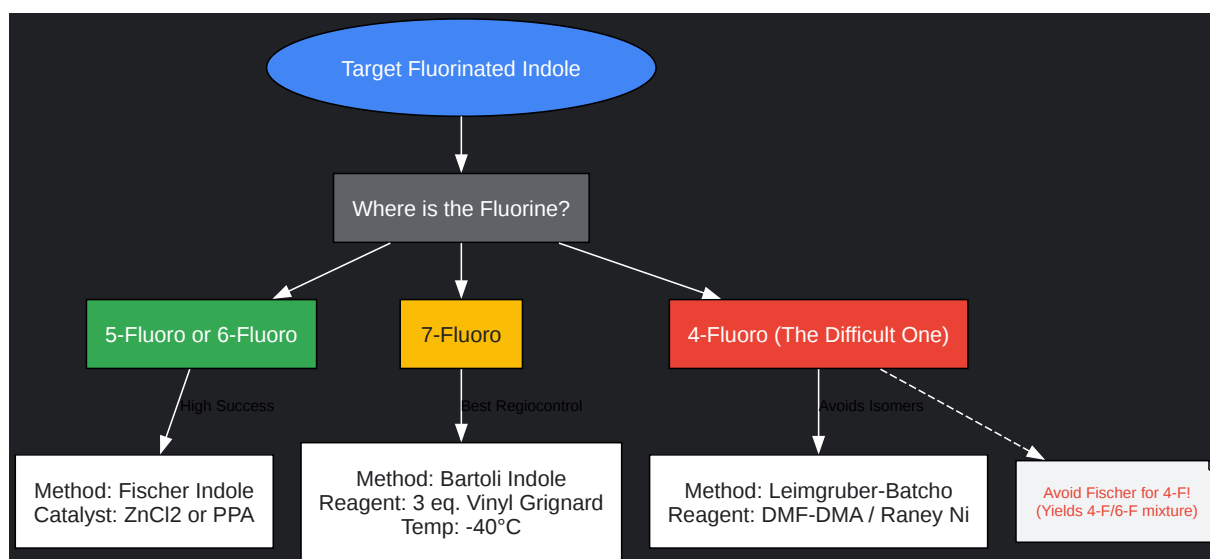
Target Fluorinated Indole

Where is the Fluorine?

5-Fluoro or 6-Fluoro

7-Fluoro

4-Fluoro (The Difficult One)

High Success

Best Regiocontrol

Avoids Isomers

Method: Fischer Indole
Catalyst: ZnCl2 or PPA

Method: Bartoli Indole
Reagent: 3 eq. Vinyl Grignard
Temp: -40°C

Method: Leimgruber-Batcho
Reagent: DMF-DMA / Raney Ni

Avoid Fischer for 4-F!
(Yields 4-F/6-F mixture)